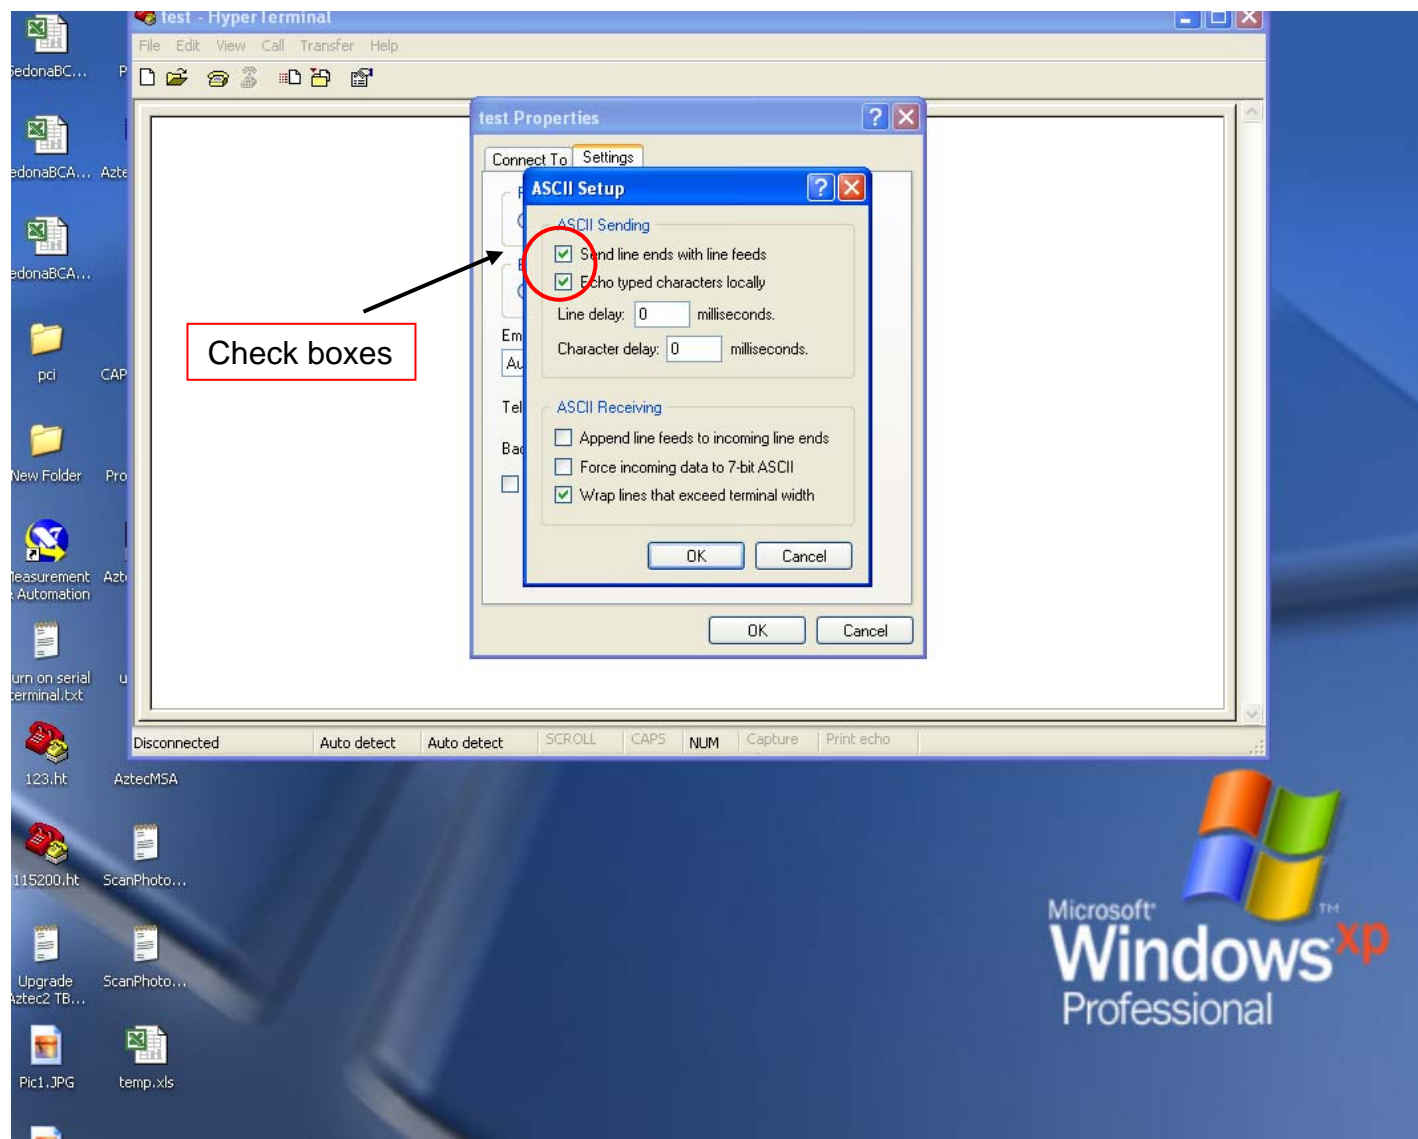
SedonaBC... P

edonaBCA... Azte

edonaBCA...

pci CAP

New Folder Pro

leasurement Azte Automation

urn on serial u erminal.txt

123.ht AztecMSA

115200.ht ScanPhoto...

Upgrade ztec2 TB... ScanPhoto...

Pic1.JPG temp.xls

test - HyperTerminal

File Edit View Call Transfer Help

test Properties

Connect To Settings

Em

Au

Tel

Ba

ASCII Setup

ASCII Sending

Send line ends with line feeds

Echo typed characters locally

Line delay: 0 milliseconds.

Character delay: 0 milliseconds.

ASCII Receiving

Append line feeds to incoming line ends

Force incoming data to 7-bit ASCII

Wrap lines that exceed terminal width

OK Cancel

OK Cancel

Check boxes

Disconnected Auto detect Auto detect SCROLL CAPS NUM Capture Print echo

Microsoft Windows xp Professional